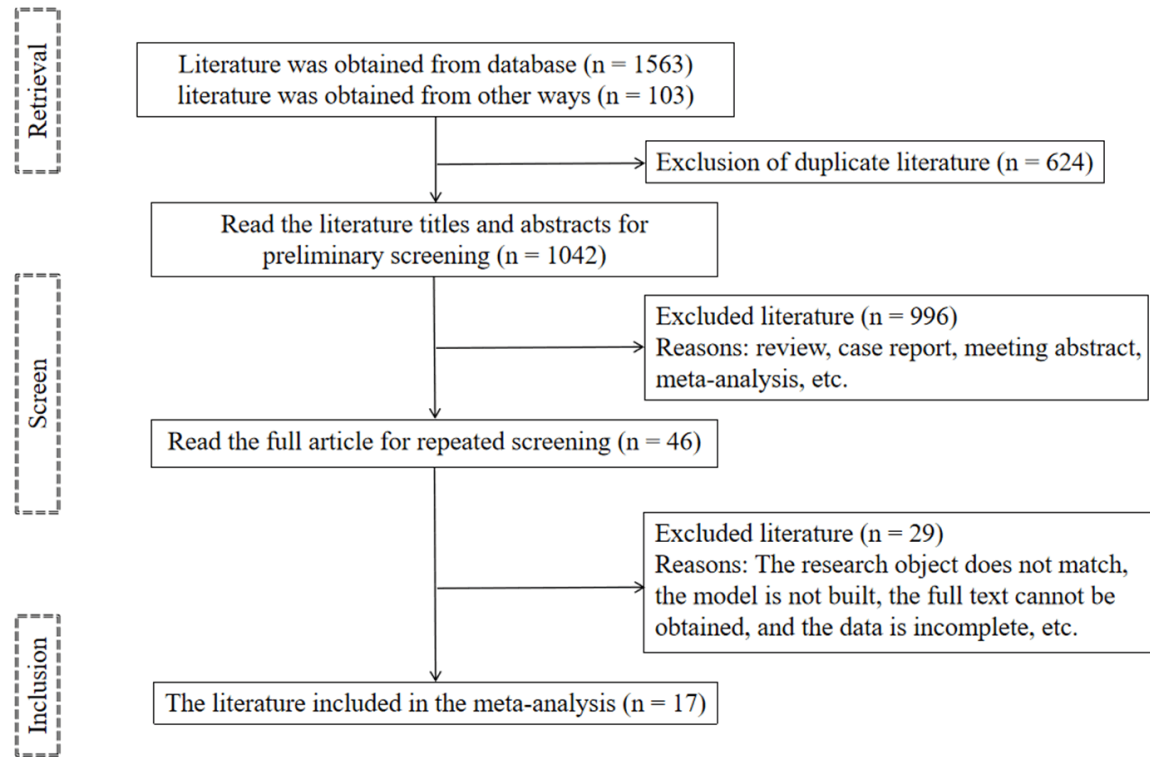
Retrieval

Literature was obtained from database (n = 1563)
literature was obtained from other ways (n = 103)

Exclusion of duplicate literature (n = 624)

Read the literature titles and abstracts for preliminary screening (n = 1042)

Screen

Excluded literature (n = 996)
Reasons: review, case report, meeting abstract, meta-analysis, etc.

Read the full article for repeated screening (n = 46)

Excluded literature (n = 29)
Reasons: The research object does not match, the model is not built, the full text cannot be obtained, and the data is incomplete, etc.

Inclusion

The literature included in the meta-analysis (n = 17)